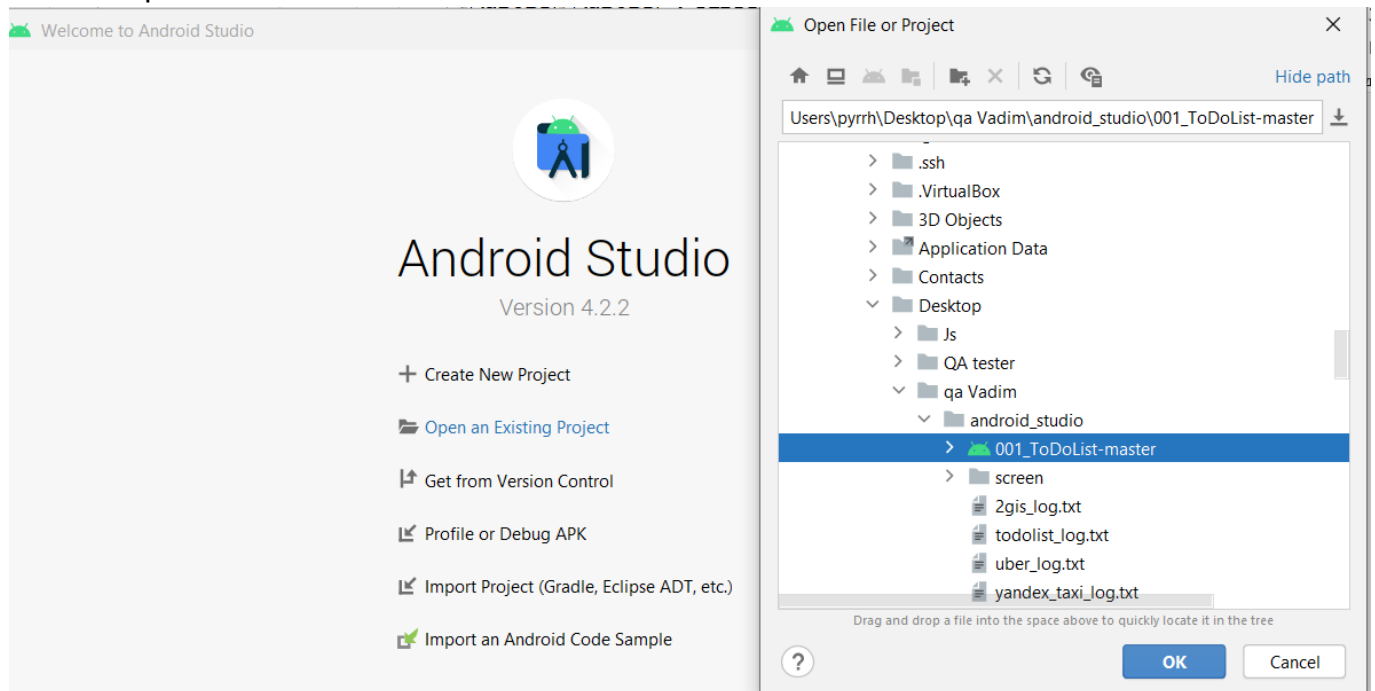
Welcome to Android Studio

Android Studio
Version 4.2.2

+ Create New Project
Open an Existing Project
Get from Version Control
Profile or Debug APK
Import Project (Gradle, Eclipse ADT, etc.)
Import an Android Code Sample

Open File or Project
Hide path
Users\pyrrh\Desktop\qa Vadim\android_studio\001_ToDoList-master
.ssh
.VirtualBox
3D Objects
Application Data
Contacts
Desktop
Js
QA tester
qa Vadim
android_studio
001_ToDoList-master
screen
2gis_log.txt
todolist_log.txt
uber_log.txt
yandex_taxi_log.txt
Drag and drop a file into the space above to quickly locate it in the tree
?
OK
Cancel